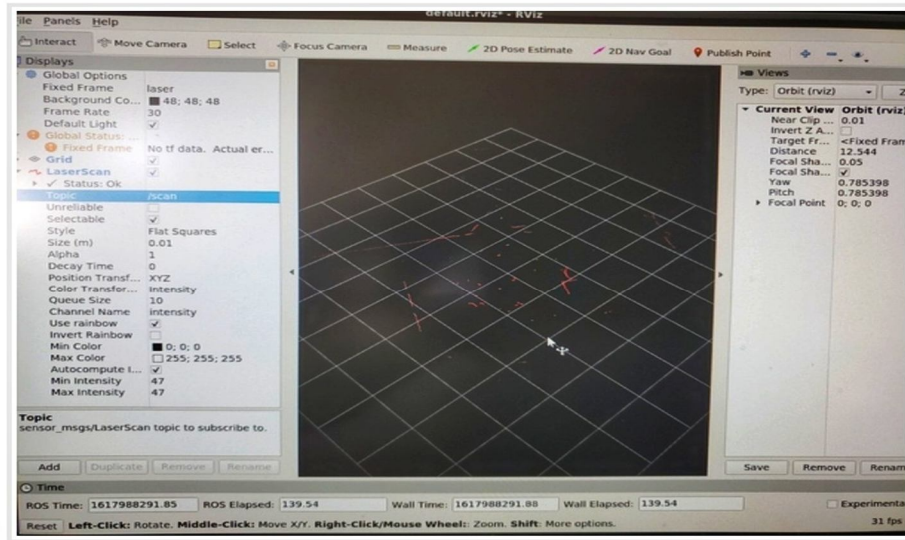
ile Panels Help

default.rviz* - RViz

Interact Move Camera Select Focus Camera Measure 2D Pose Estimate 2D Nav Goal Publish Point

Displays

Global Options
Fixed Frame laser
Background Co... 48; 48; 48
Frame Rate 30
Default Light ✓
Global Status: ...
Fixed Frame No tf data. Actual er...
Grid ✓
LaserScan ✓
✓ Status: Ok
Topic /scan
Unreliable
Selectable ✓
Style Flat Squares
Size (m) 0.01
Alpha 1
Decay Time 0
Position Transf... XYZ
Color Transfor... Intensity
Queue Size 10
Channel Name intensity
Use rainbow ✓
Invert Rainbow
Min Color 0; 0; 0
Max Color 255; 255; 255
Autocompute I... ✓
Min Intensity 47
Max Intensity 47

Topic
sensor_msgs/LaserScan topic to subscribe to.

Add Duplicate Remove Rename

Views
Type: Orbit (rviz) Z
Current View Orbit (rviz)
Near Clip ... 0.01
Invert Z A...
Target Fr... <Fixed Fram
Distance 12.544
Focal Sha... 0.05
Focal Sha... ✓
Yaw 0.785398
Pitch 0.785398
Focal Point 0; 0; 0

Save Remove Renam

Time
ROS Time: 1617988291.85 ROS Elapsed: 139.54 Wall Time: 1617988291.88 Wall Elapsed: 139.54 Experimenta

Reset Left-Click: Rotate. Middle-Click: Move X/Y. Right-Click/Mouse Wheel:: Zoom. Shift: More options. 31 fps